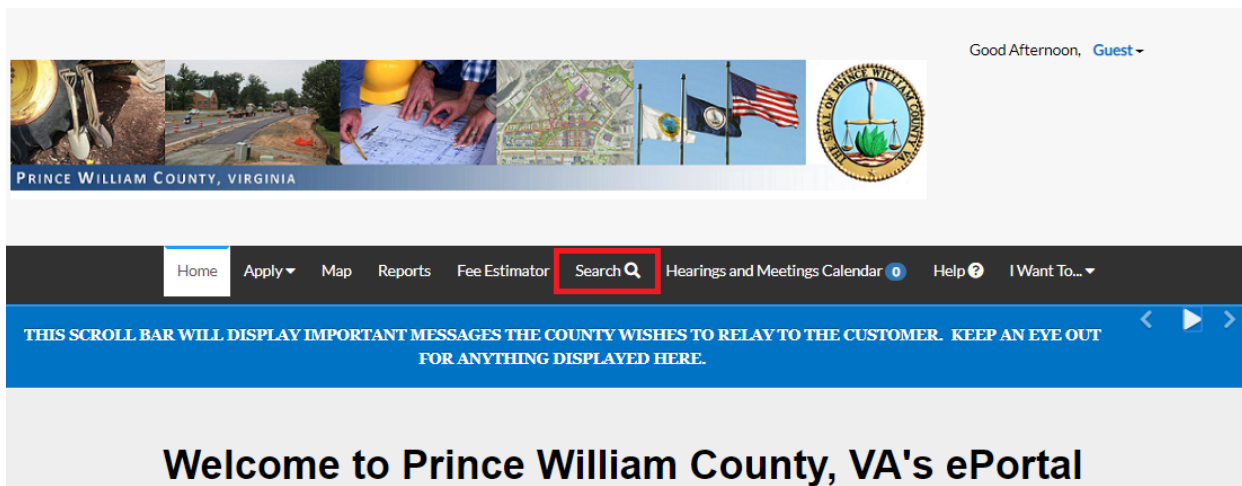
Good Afternoon, Guest

PRINCE WILLIAM COUNTY, VIRGINIA

THE SEAL OF PRINCE WILLIAM COUNTY VA

Home Apply Map Reports Fee Estimator Search Hearings and Meetings Calendar 0 Help I Want To...

THIS SCROLL BAR WILL DISPLAY IMPORTANT MESSAGES THE COUNTY WISHES TO RELAY TO THE CUSTOMER. KEEP AN EYE OUT FOR ANYTHING DISPLAYED HERE.

Welcome to Prince William County, VA's ePortal